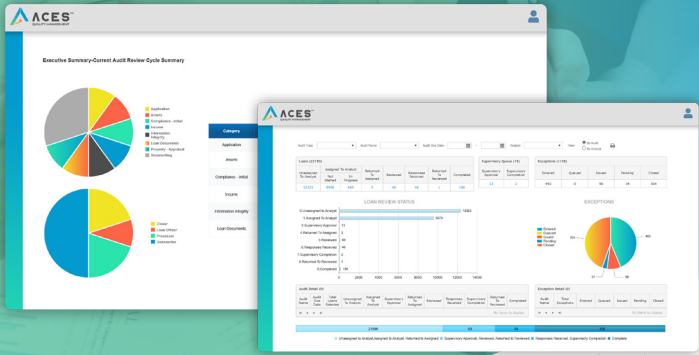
ACES
QUALITY MANAGEMENT

Executive Summary-Current Audit Review Cycle Summary

Application
Assets
Compliance - Initial
Income
Information Integrity
Loan Documents
Property - Appraisal
Underwriting

Closed
Loan Officer
Processor
Underwriter

Category
Application
Assets
Compliance - Initial
Income
Information Integrity
Loan Documents

ACES
QUALITY MANAGEMENT

Audit Type | Audit Name | Audit Due Date | Analyst | View | Actual | Scoped

| Loans (22180) | | | | | | | |
|---|---|---|---|---|---|---|---|
| Unassigned To Analyst | Assigned To Analyst Not Started | Assigned To Analyst In Progress | Returned To Assigned | Reviewed | Responses Received | Returned To Reviewed | Completed |
| 12227 | 8906 | 245 | 5 | 66 | 56 | 1 | 186 |

| Supervisory Queue (15) | |
|---|---|
| Supervisory Approval | Supervisory Completion |
| 13 | 2 |

| Exceptions (1136) | | | | | |
|---|---|---|---|---|---|
| Entered | Queued | Issued | Pending | Closed |
| 443 | 0 | 96 | 24 | 604 |

LOAN REVIEW STATUS

0.Unassigned to Analyst
1.Assigned To Analyst
2.Supervisory Approval
3.Returned To Assigned
4.Reviewed
5.Responses Received
6.Supervisory Completion
7.Returned To Reviewed
8.Completed

12227
8674
13
5
66
56
2
1
186

0 2000 4000 6000 8000 10000 12000 14000

EXCEPTIONS

Entered
Queued
Issued
Pending
Closed

24
443
31
96
604

Audit Detail (0)

Audit Name | Audit Due Date | Total Loans Selected | Unassigned To Analyst | Assigned To Analyst | Supervisory Approval | Returned To Assigned | Reviewed | Responses Received | Supervisory Completion | Returned To Reviewed | Completed

No items to display

Exception Detail (0)

Audit Name | Total Exceptions | Entered | Queued | Issued | Pending | Closed

No items to display

21698 | 63 | 56 | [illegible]

Unassigned to Analyst/Assigned to Analyst, Returned to Assigned | Supervisory Approval, Reviewed, Returned to Reviewed | Responses Received, Supervisory Completion | Complete